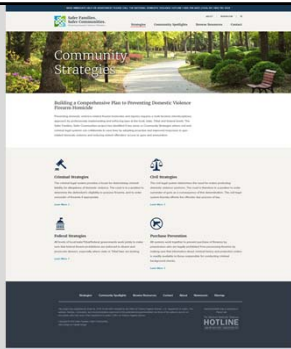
Safer Families, Safer Communities

Strategies Community Spotlights Browse Resources Contact

Community Strategies

Building a Comprehensive Plan to Preventing Domestic Violence Firearm Homicide

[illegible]

Criminal Strategies

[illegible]

Learn More »

Civil Strategies

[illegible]

Learn More »

Federal Strategies

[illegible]

Learn More »

Purchase Prevention

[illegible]

Learn More »

Strategies Community Spotlights Browse Resources Contact About Newsroom Sitemap

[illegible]

HOTLINE